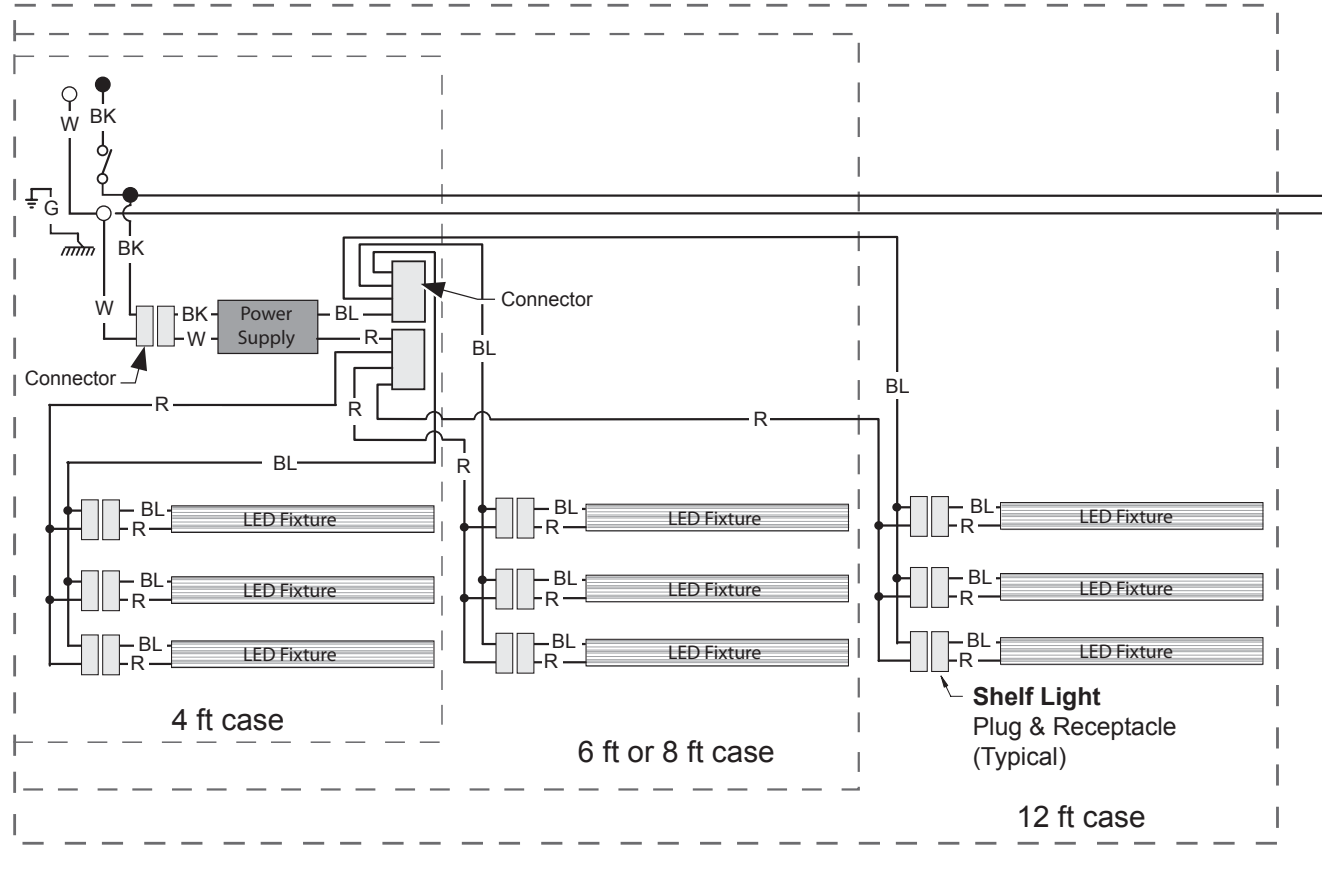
W
BK
G
BK
W
BK
W
Power Supply
Connector
BL
R
Connector
BL
BL
R
R
R
BL
R
BL
R
LED Fixture
BL
R
LED Fixture
BL
R
LED Fixture
BL
R
LED Fixture
BL
R
LED Fixture
BL
R
LED Fixture
BL
R
LED Fixture
BL
R
LED Fixture
BL
R
LED Fixture
4 ft case
6 ft or 8 ft case
**Shelf Light**
Plug & Receptacle
(Typical)
12 ft case